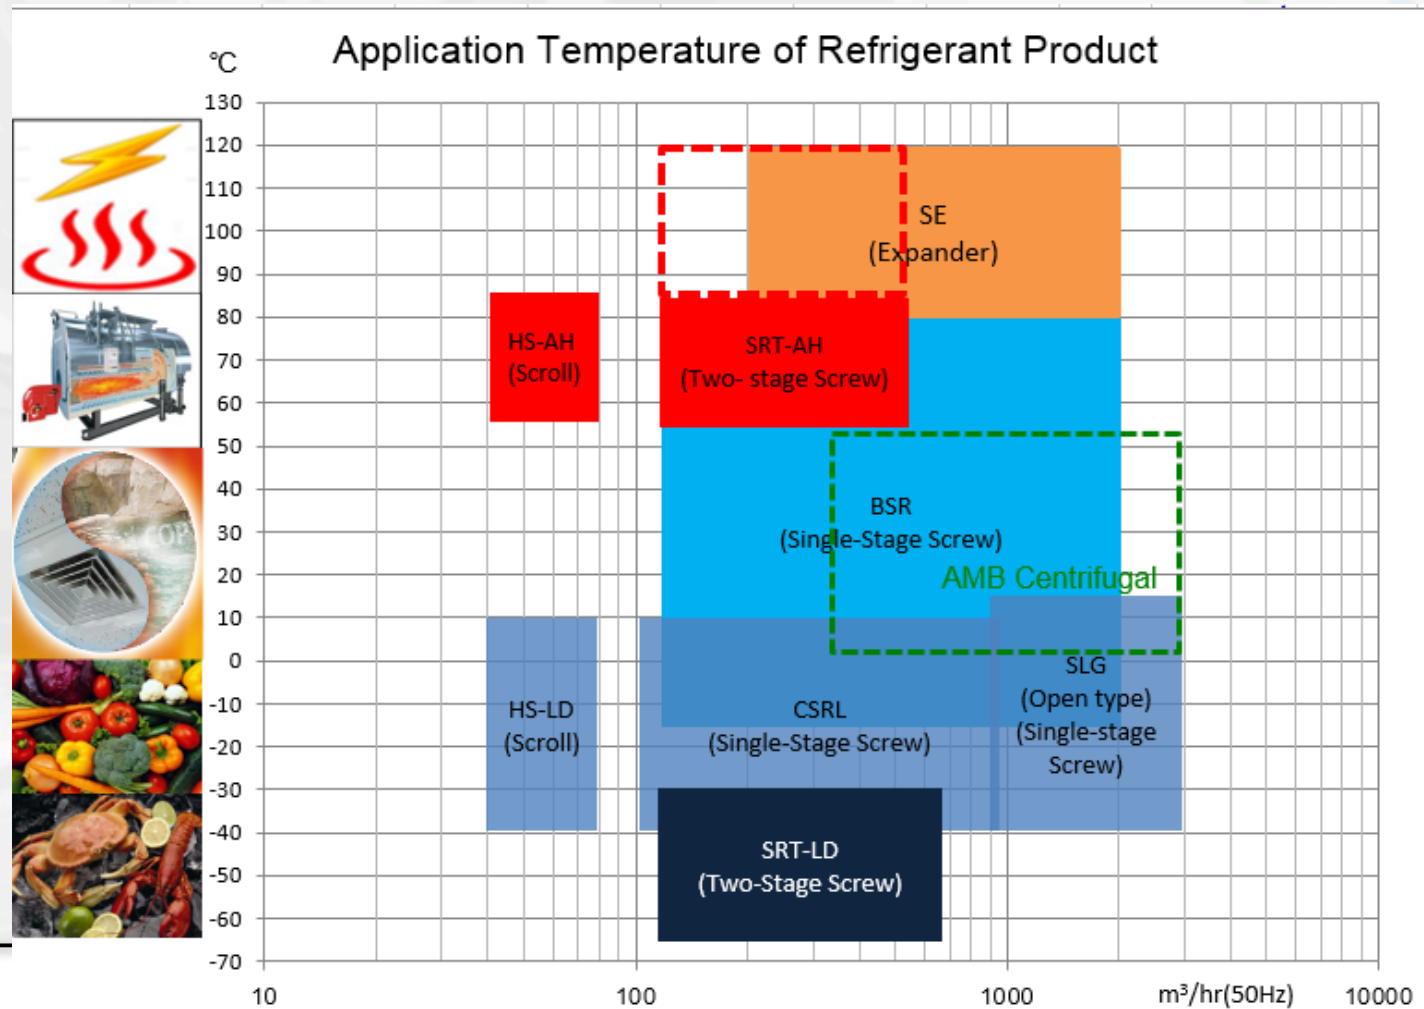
Application Temperature of Refrigerant Product

℃

130
120
110
100
90
80
70
60
50
40
30
20
10
0
-10
-20
-30
-40
-50
-60
-70

SE
(Expander)

HS-AH
(Scroll)

SRT-AH
(Two- stage Screw)

BSR
(Single-Stage Screw)

AMB Centrifugal

SLG
(Open type)
(Single-stage Screw)

HS-LD
(Scroll)

CSRL
(Single-Stage Screw)

SRT-LD
(Two-Stage Screw)

10
100
1000
m³/hr(50Hz)
10000